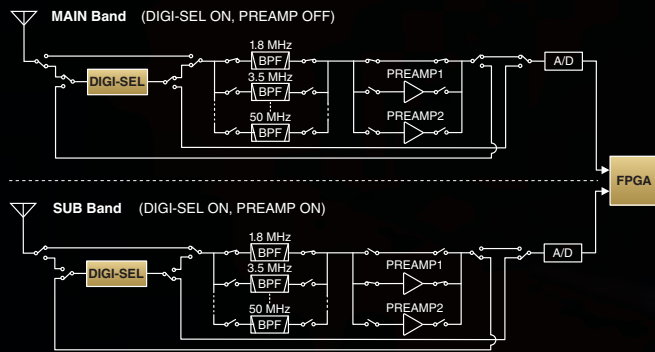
MAIN Band (DIGI-SEL ON, PREAMP OFF)

DIGI-SEL

1.8 MHz
BPF

3.5 MHz
BPF

50 MHz
BPF

PREAMP1

PREAMP2

A/D

FPGA

SUB Band (DIGI-SEL ON, PREAMP ON)

DIGI-SEL

1.8 MHz
BPF

3.5 MHz
BPF

50 MHz
BPF

PREAMP1

PREAMP2

A/D